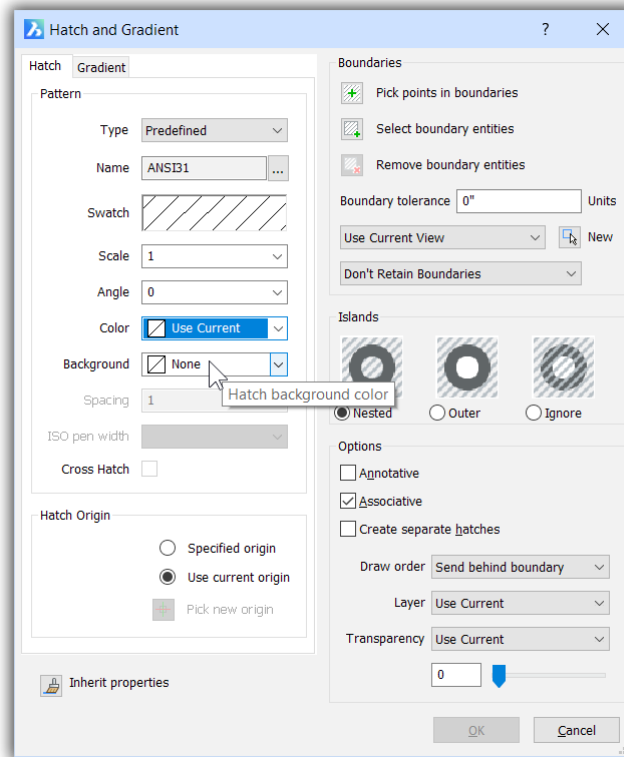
Hatch and Gradient ? ✕

Hatch Gradient

Pattern

Type Predefined

Name ANSI31 ...

Swatch

Scale 1

Angle 0

Color Use Current

Background None

Hatch background color

Spacing 1

ISO pen width

Cross Hatch

Hatch Origin

Specified origin

Use current origin

Pick new origin

Inherit properties

Boundaries

Pick points in boundaries

Select boundary entities

Remove boundary entities

Boundary tolerance 0" Units

Use Current View New

Don't Retain Boundaries

Islands

Nested Outer Ignore

Options

Annotative

Associative

Create separate hatches

Draw order Send behind boundary

Layer Use Current

Transparency Use Current

0

OK Cancel